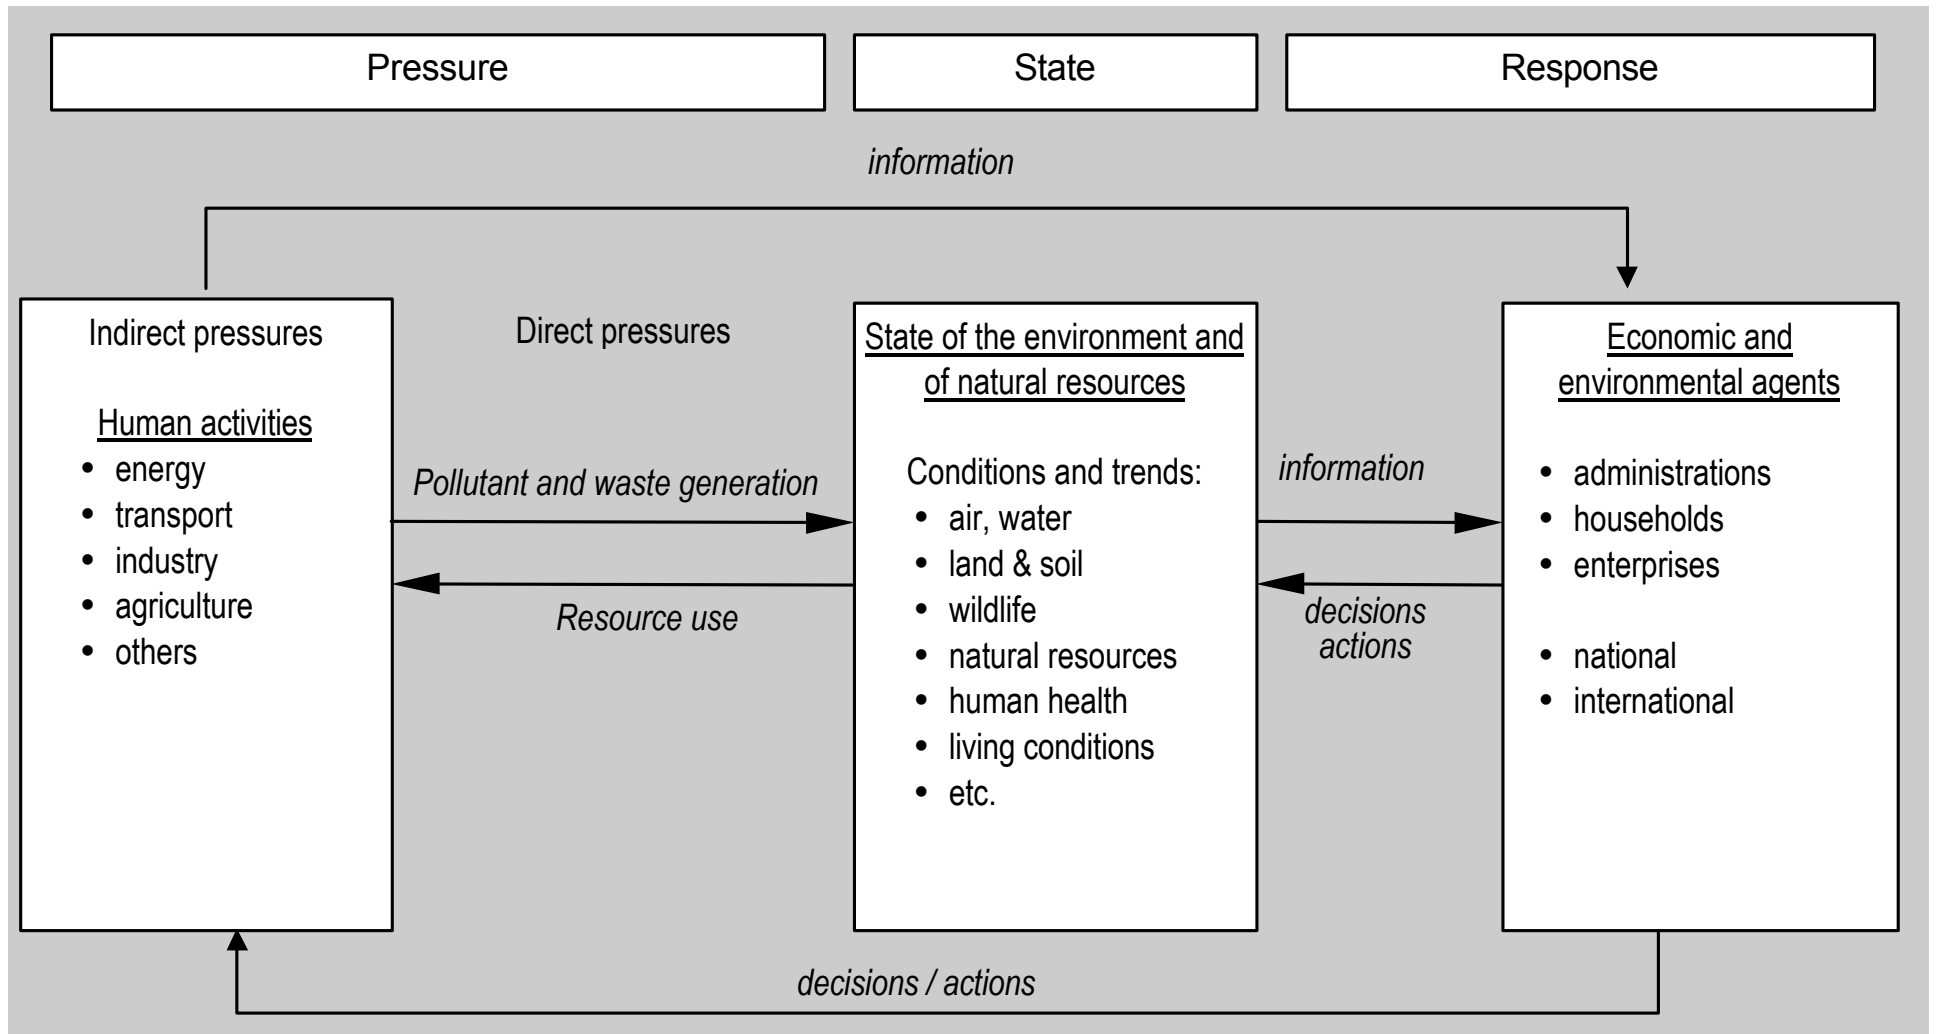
Pressure

State

Response

information

Indirect pressures

Human activities

- energy
- transport
- industry
- agriculture
- others

Direct pressures

Pollutant and waste generation

Resource use

State of the environment and of natural resources

Conditions and trends:

- air, water
- land & soil
- wildlife
- natural resources
- human health
- living conditions
- etc.

information

decisions actions

Economic and environmental agents

- administrations
- households
- enterprises

- national
- international

decisions / actions